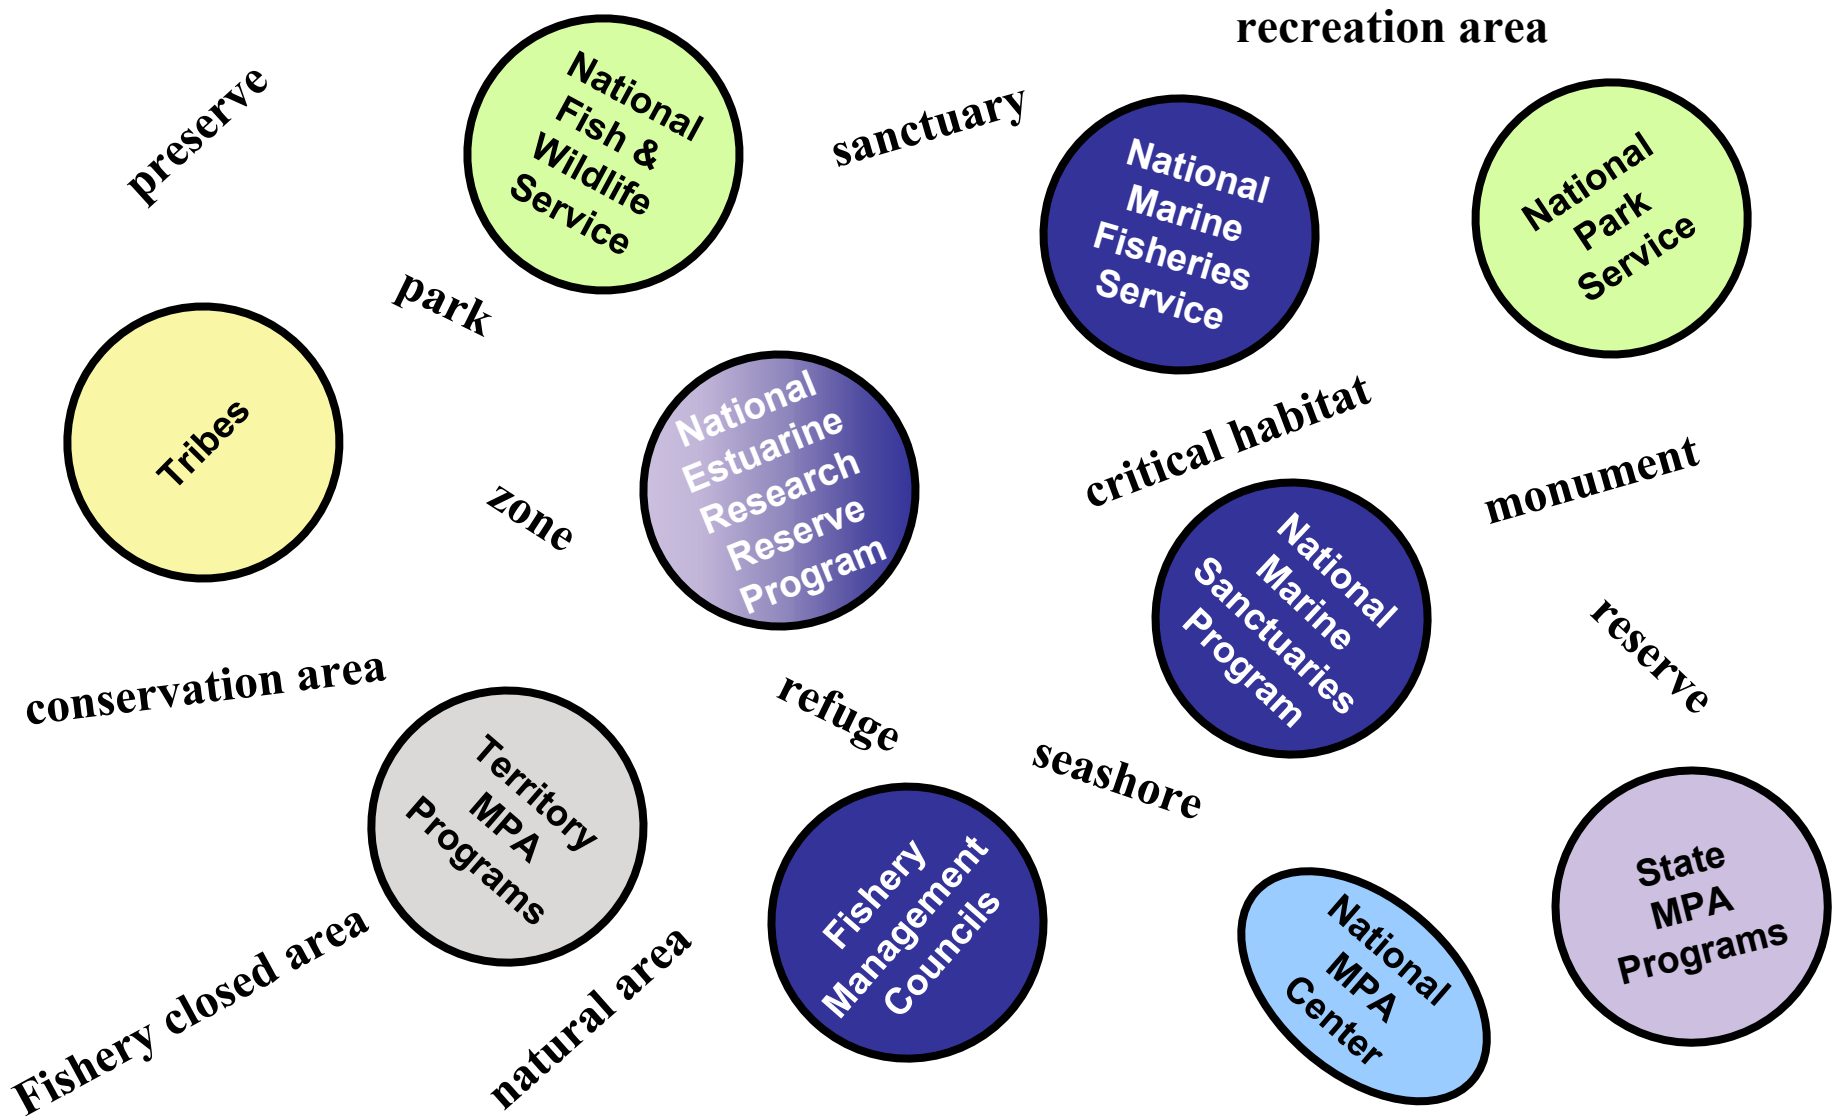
recreation area

preserve

National Fish & Wildlife Service

sanctuary

National Marine Fisheries Service

National Park Service

park

Tribes

National Estuarine Research Reserve Program

critical habitat

monument

zone

National Marine Sanctuaries Program

reserve

conservation area

refuge

Territory MPA Programs

seashore

Fishery Management Councils

State MPA Programs

Fishery closed area

natural area

National MPA Center